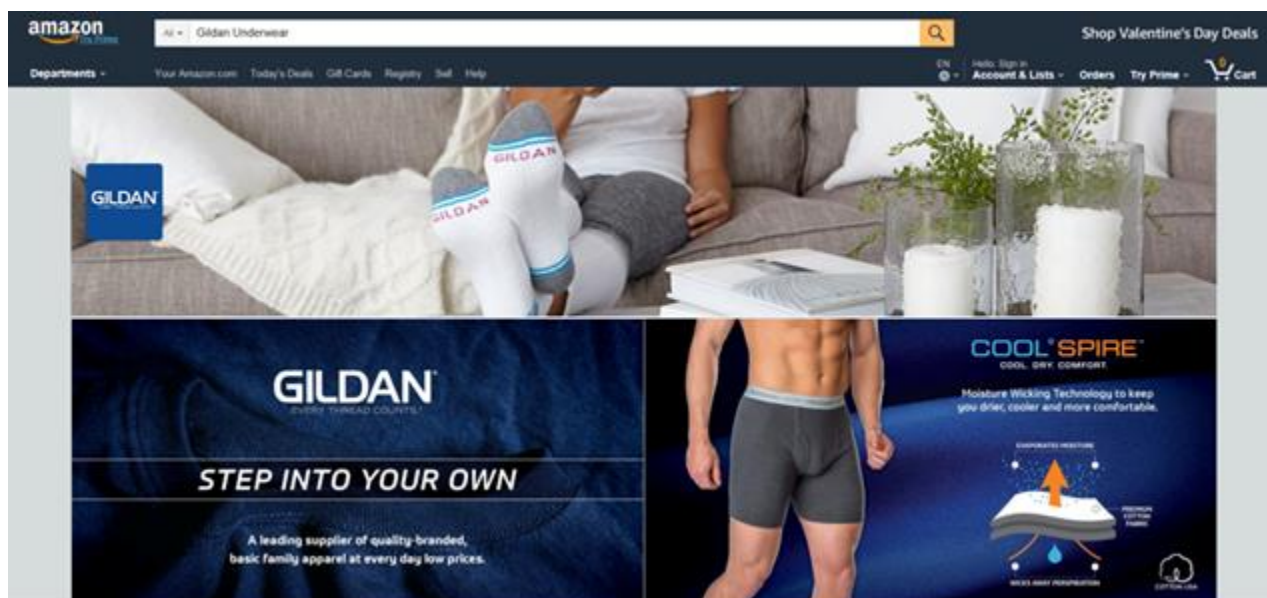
amazon Try Prime

All Gildan Underwear

Shop Valentine's Day Deals

Departments Your Amazon.com Today's Deals Gift Cards Registry Sell Help

EN Hello. Sign in Account & Lists Orders Try Prime 0 Cart

GILDAN

GILDAN

GILDAN

GILDAN
EVERY THREAD COUNTS

STEP INTO YOUR OWN

A leading supplier of quality-branded, basic family apparel at every day low prices.

COOL SPIRE
COOL. DRY. COMFORT.

Moisture Wicking Technology to keep you drier, cooler and more comfortable.

EVAPORATES MOISTURE

PREMIUM COTTON FABRIC

WICKS AWAY PERSPIRATION

COTTON USA